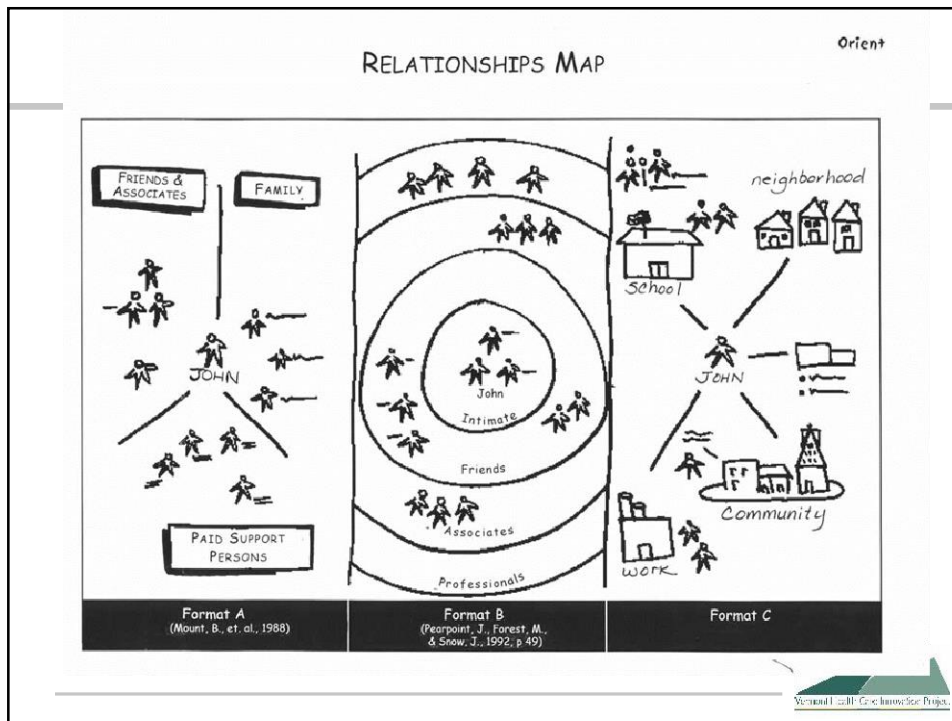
Orient

RELATIONSHIPS MAP

FRIENDS & ASSOCIATES

FAMILY

JOHN

PAID SUPPORT PERSONS

John

Intimate

Friends

Associates

Professionals

neighborhood

School

JOHN

Community

work

Format A
(Mount, B., et. al., 1988)

Format B
(Pearpoint, J., Forest, M., & Snow, J., 1992, p 49)

Format C

Vermont Health Care Innovation Project